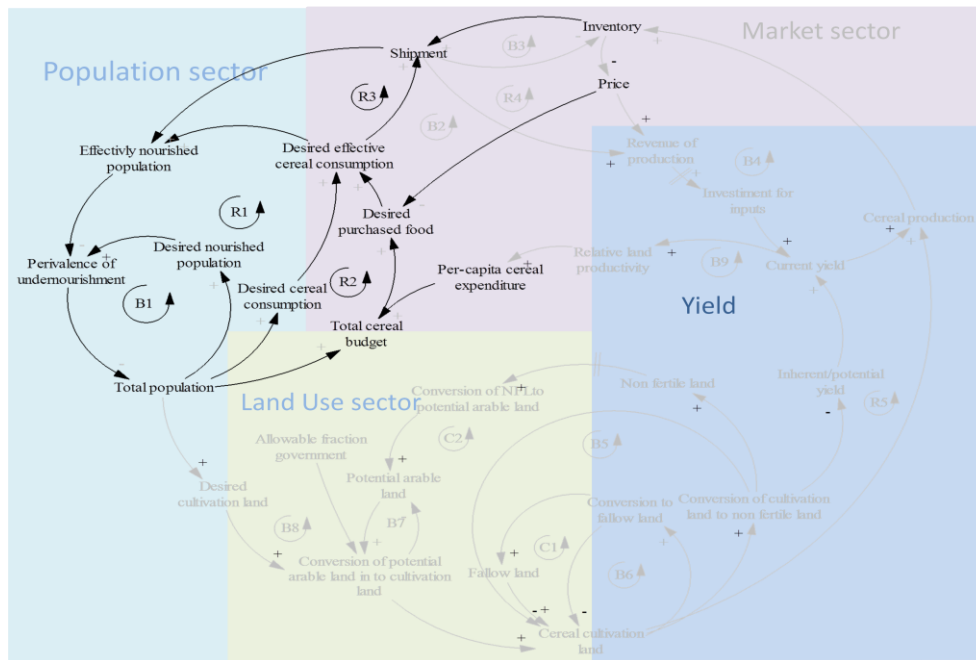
Market sector

Population sector

Yield

Land Use sector

Inventory

Shipment

Price

B3

R4

R3

B2

Revenue of production

B4

Investment for inputs

Cereal production

Effectivly nourished population

Desired effective cereal consumption

Desired purchased food

R1

Desired nourished population

Perivalence of undernourishment

B1

Desired cereal consumption

R2

Per-capita cereal expenditure

Total cereal budget

Relative land productivity

B9

Current yield

Total population

Conversion of NFL to potential arable land

Non fertile land

Inherent/potential yield

R5

C2

Allowable fraction government

Potential arable land

B5

Desired cultivation land

B7

Conversion to fallow land

Conversion of cultivation land to non fertile land

B8

Conversion of potential arable land in to cultivation land

Fallow land

C1

B6

Cereal cultivation land

+

-

+

+

+

+

+

+

+

+

+

+

+

+

+

+

+

+

-

+

+

+

-

-

+